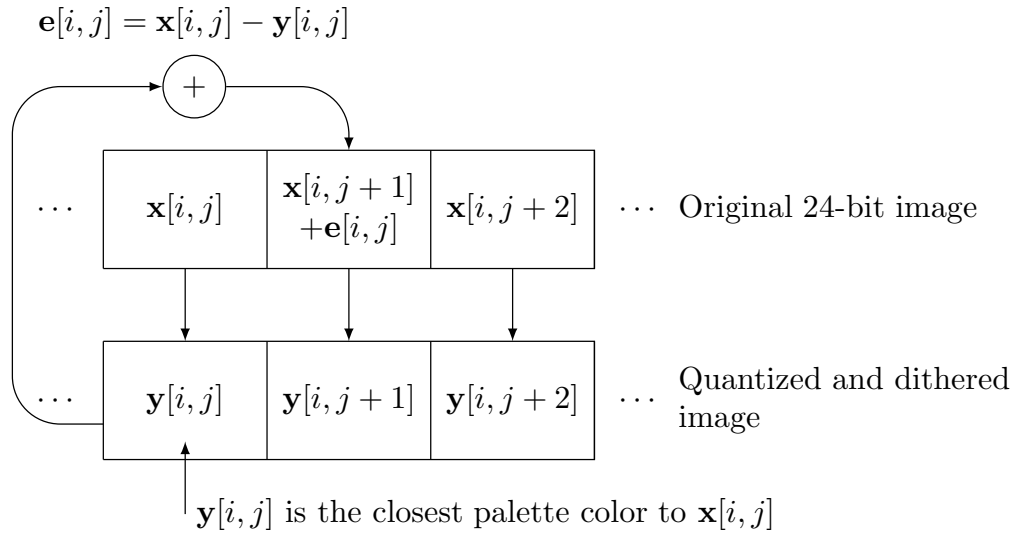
$\mathbf{e}[i,j] = \mathbf{x}[i,j] - \mathbf{y}[i,j]$

$+$

$\cdots$ | $\mathbf{x}[i,j]$ | $\mathbf{x}[i,j+1]$ $+\mathbf{e}[i,j]$ | $\mathbf{x}[i,j+2]$ | $\cdots$ Original 24-bit image

$\cdots$ | $\mathbf{y}[i,j]$ | $\mathbf{y}[i,j+1]$ | $\mathbf{y}[i,j+2]$ | $\cdots$ Quantized and dithered image

$\mathbf{y}[i,j]$ is the closest palette color to $\mathbf{x}[i,j]$